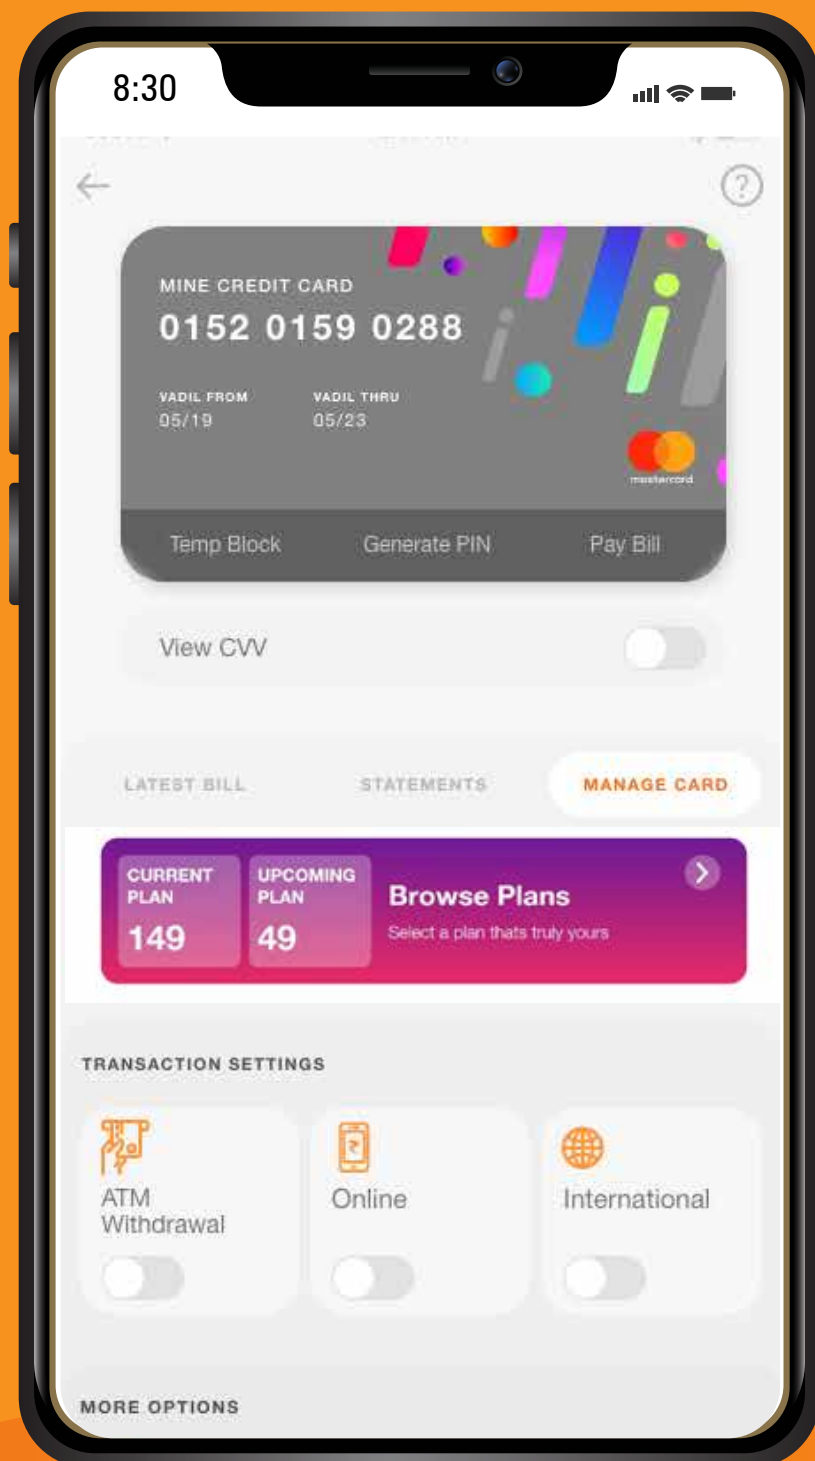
8:30

?

MINE CREDIT CARD
0152 0159 0288
VADIL FROM
05/19
VADIL THRU
05/23
mastercard

Temp Block
Generate PIN
Pay Bill

View CVV

LATEST BILL
STATEMENTS
MANAGE CARD

CURRENT PLAN
149
UPCOMING PLAN
49
Browse Plans
Select a plan thats truly yours

TRANSACTION SETTINGS

ATM Withdrawal
Online
International

MORE OPTIONS